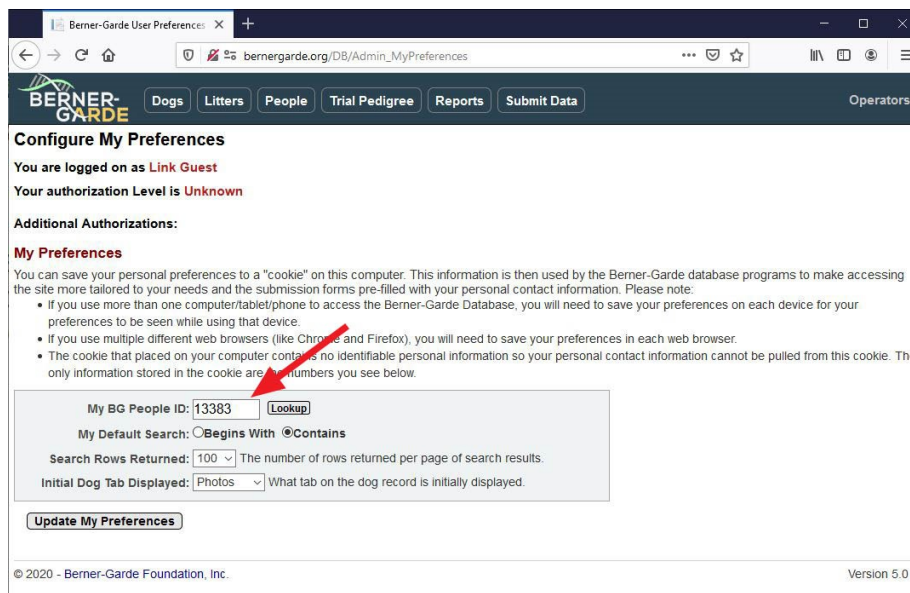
Berner-Garde User Preferences ×
+

bernergarde.org/DB/Admin_MyPreferences

BERNER-GARDE
Dogs
Litters
People
Trial Pedigree
Reports
Submit Data
Operators

Configure My Preferences

You are logged on as Link Guest

Your authorization Level is Unknown

Additional Authorizations:

My Preferences

You can save your personal preferences to a "cookie" on this computer. This information is then used by the Berner-Garde database programs to make accessing the site more tailored to your needs and the submission forms pre-filled with your personal contact information. Please note:

- If you use more than one computer/tablet/phone to access the Berner-Garde Database, you will need to save your preferences on each device for your preferences to be seen while using that device.
- If you use multiple different web browsers (like Chro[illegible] and Firefox), you will need to save your preferences in each web browser.
- The cookie that placed on your computer conta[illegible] no identifiable personal information so your personal contact information cannot be pulled from this cookie. Th only information stored in the cookie are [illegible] numbers you see below.

My BG People ID: 13383 Lookup

My Default Search: Begins With Contains

Search Rows Returned: 100 The number of rows returned per page of search results.

Initial Dog Tab Displayed: Photos What tab on the dog record is initially displayed.

Update My Preferences

© 2020 - Berner-Garde Foundation, Inc.

Version 5.0